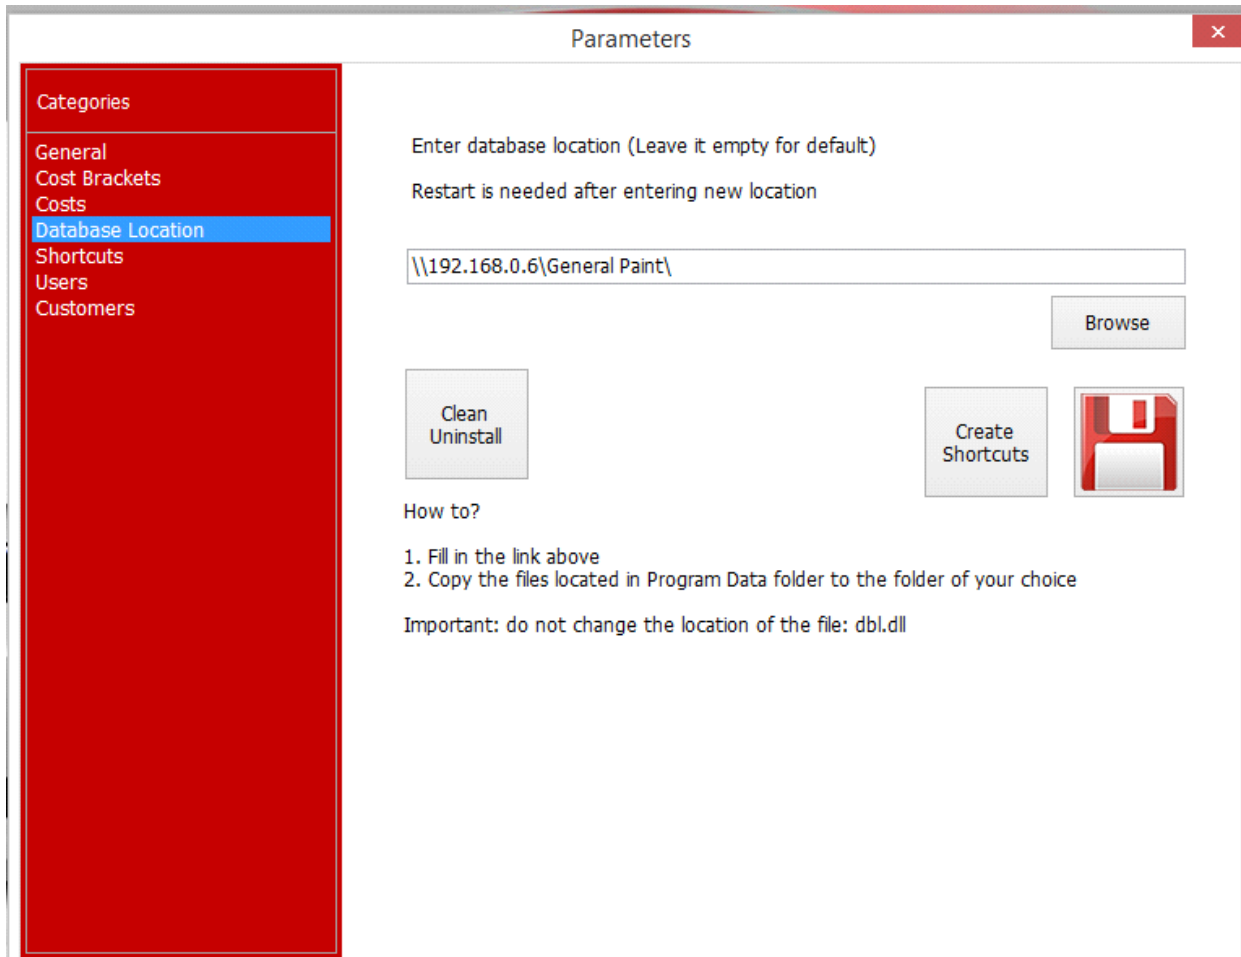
Parameters

Categories

General
Cost Brackets
Costs
Database Location
Shortcuts
Users
Customers

Enter database location (Leave it empty for default)

Restart is needed after entering new location

\\192.168.0.6\General Paint\

Browse

Clean Uninstall

Create Shortcuts

How to?

1. Fill in the link above
2. Copy the files located in Program Data folder to the folder of your choice

Important: do not change the location of the file: dbl.dll